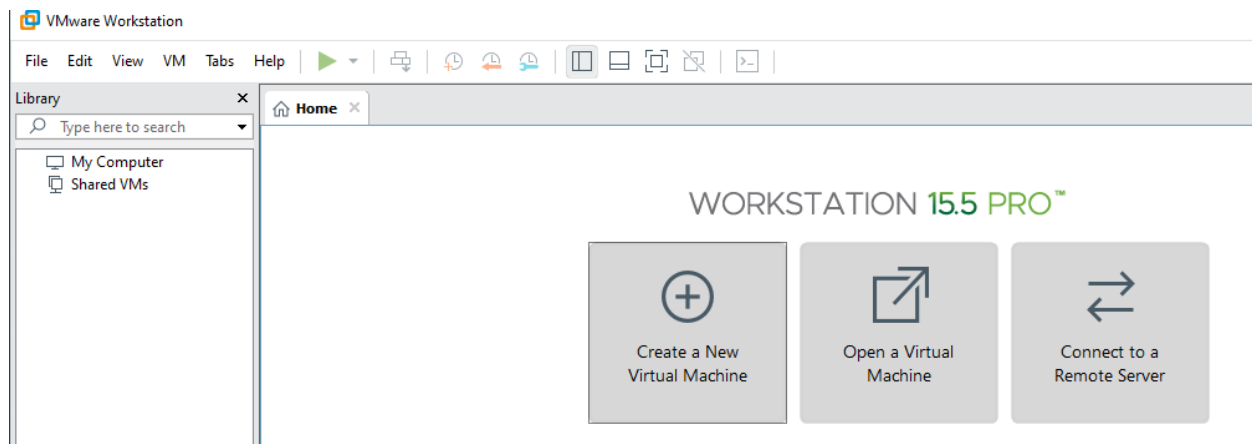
VMware Workstation

File Edit View VM Tabs Help

Library ×

Type here to search

My Computer
Shared VMs

Home ×

WORKSTATION 15.5 PRO™

Create a New Virtual Machine

Open a Virtual Machine

Connect to a Remote Server